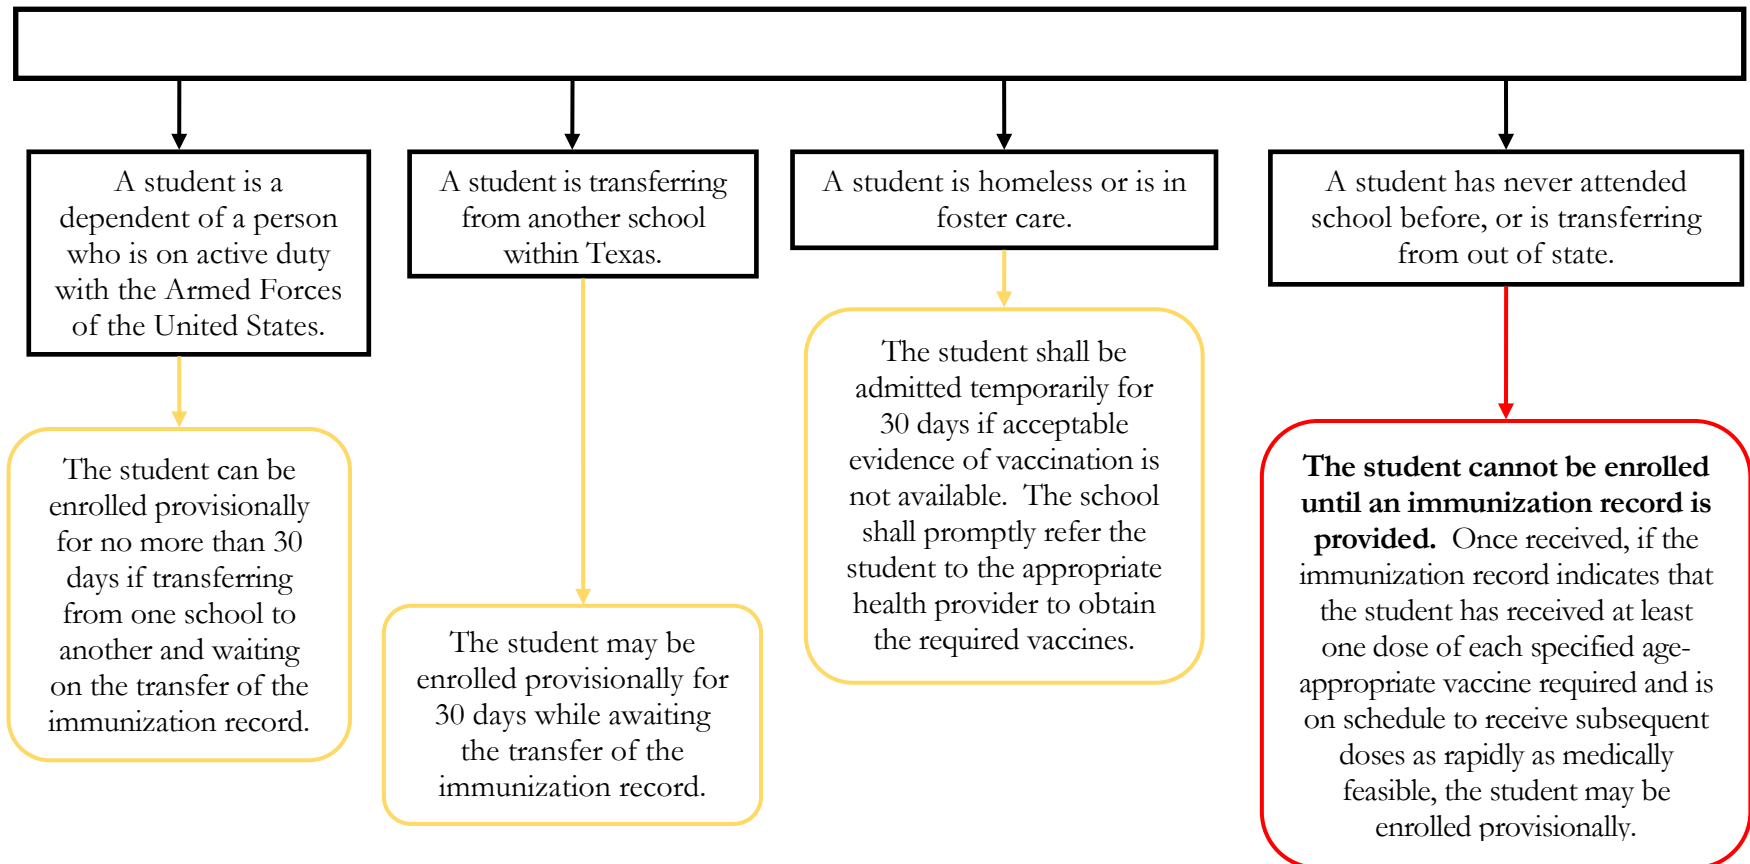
A student is a dependent of a person who is on active duty with the Armed Forces of the United States.

The student can be enrolled provisionally for no more than 30 days if transferring from one school to another and waiting on the transfer of the immunization record.

A student is transferring from another school within Texas.

The student may be enrolled provisionally for 30 days while awaiting the transfer of the immunization record.

A student is homeless or is in foster care.

The student shall be admitted temporarily for 30 days if acceptable evidence of vaccination is not available. The school shall promptly refer the student to the appropriate health provider to obtain the required vaccines.

A student has never attended school before, or is transferring from out of state.

**The student cannot be enrolled until an immunization record is provided.** Once received, if the immunization record indicates that the student has received at least one dose of each specified age-appropriate vaccine required and is on schedule to receive subsequent doses as rapidly as medically feasible, the student may be enrolled provisionally.